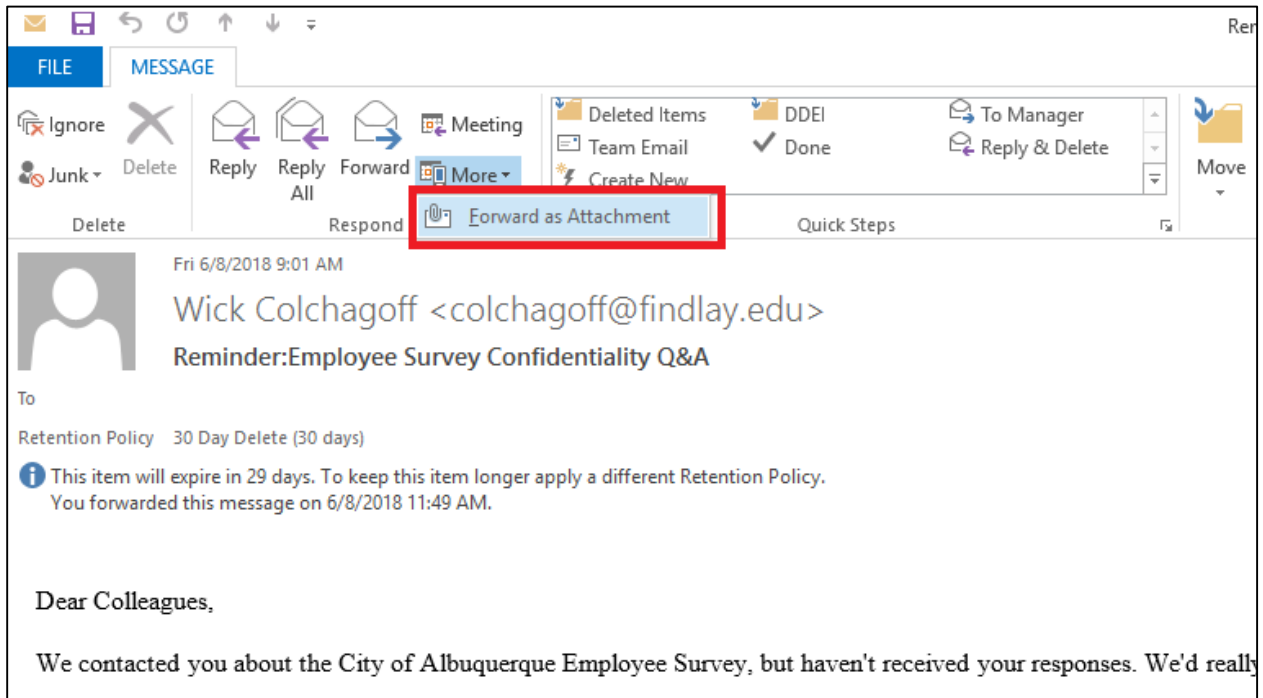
Rer

FILE MESSAGE

Ignore
Junk
Delete
Delete

Reply
Reply All
Forward
Meeting
More
Respond

Forward as Attachment

Deleted Items
Team Email
Create New
DDEI
Done
To Manager
Reply & Delete
Quick Steps

Move

Fri 6/8/2018 9:01 AM
Wick Colchagoff <colchagoff@findlay.edu>
Reminder:Employee Survey Confidentiality Q&A

To

Retention Policy 30 Day Delete (30 days)

This item will expire in 29 days. To keep this item longer apply a different Retention Policy.
You forwarded this message on 6/8/2018 11:49 AM.

Dear Colleagues,

We contacted you about the City of Albuquerque Employee Survey, but haven't received your responses. We'd really